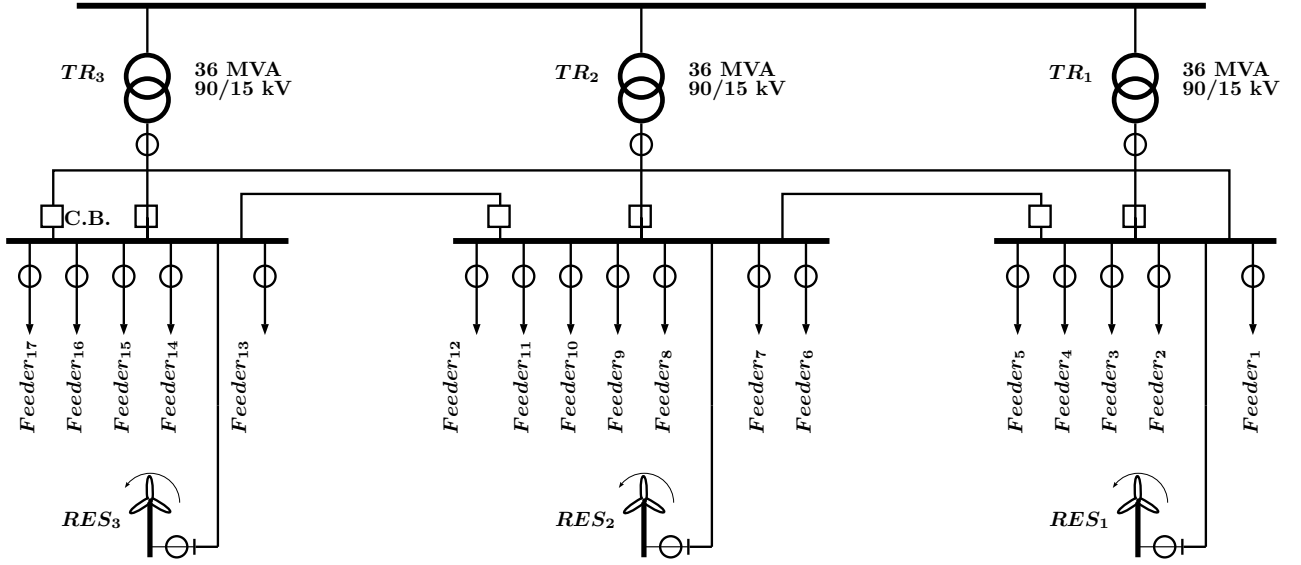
$TR_3$ 36 MVA 90/15 kV

$TR_2$ 36 MVA 90/15 kV

$TR_1$ 36 MVA 90/15 kV

C.B.

$Feeder_{17}$ $Feeder_{16}$ $Feeder_{15}$ $Feeder_{14}$ $Feeder_{13}$

$Feeder_{12}$ $Feeder_{11}$ $Feeder_{10}$ $Feeder_{9}$ $Feeder_{8}$ $Feeder_{7}$ $Feeder_{6}$

$Feeder_{5}$ $Feeder_{4}$ $Feeder_{3}$ $Feeder_{2}$ $Feeder_{1}$

$RES_3$

$RES_2$

$RES_1$